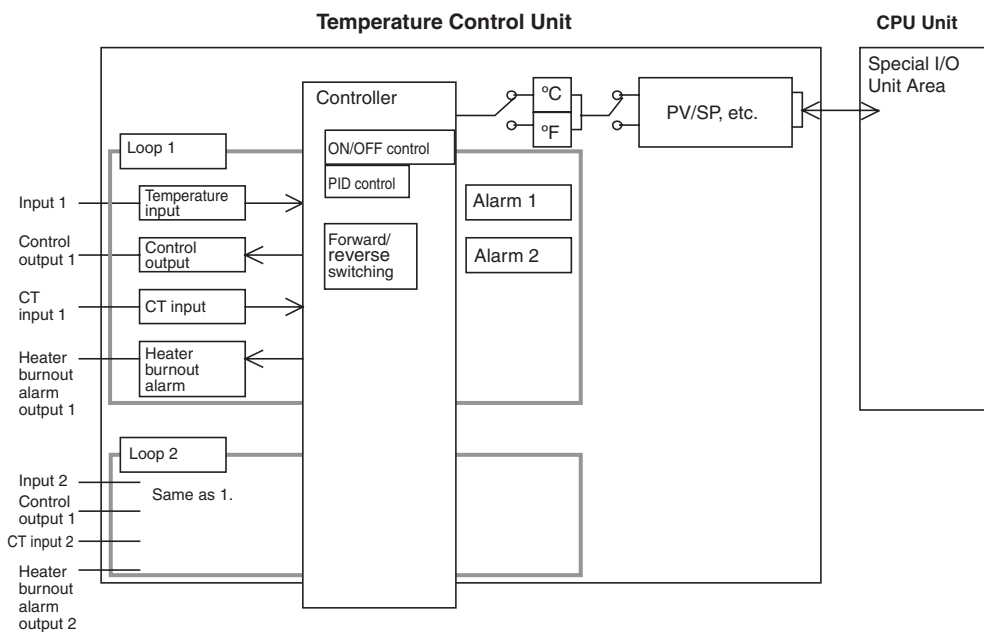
Temperature Control Unit

CPU Unit

Special I/O Unit Area

Controller

°C

°F

PV/SP, etc.

Loop 1

ON/OFF control

PID control

Input 1

Temperature input

Alarm 1

Control output 1

Control output

Forward/ reverse switching

Alarm 2

CT input 1

CT input

Heater burnout alarm output 1

Heater burnout alarm

Loop 2

Input 2

Same as 1.

Control output 1

CT input 2

Heater burnout alarm output 2